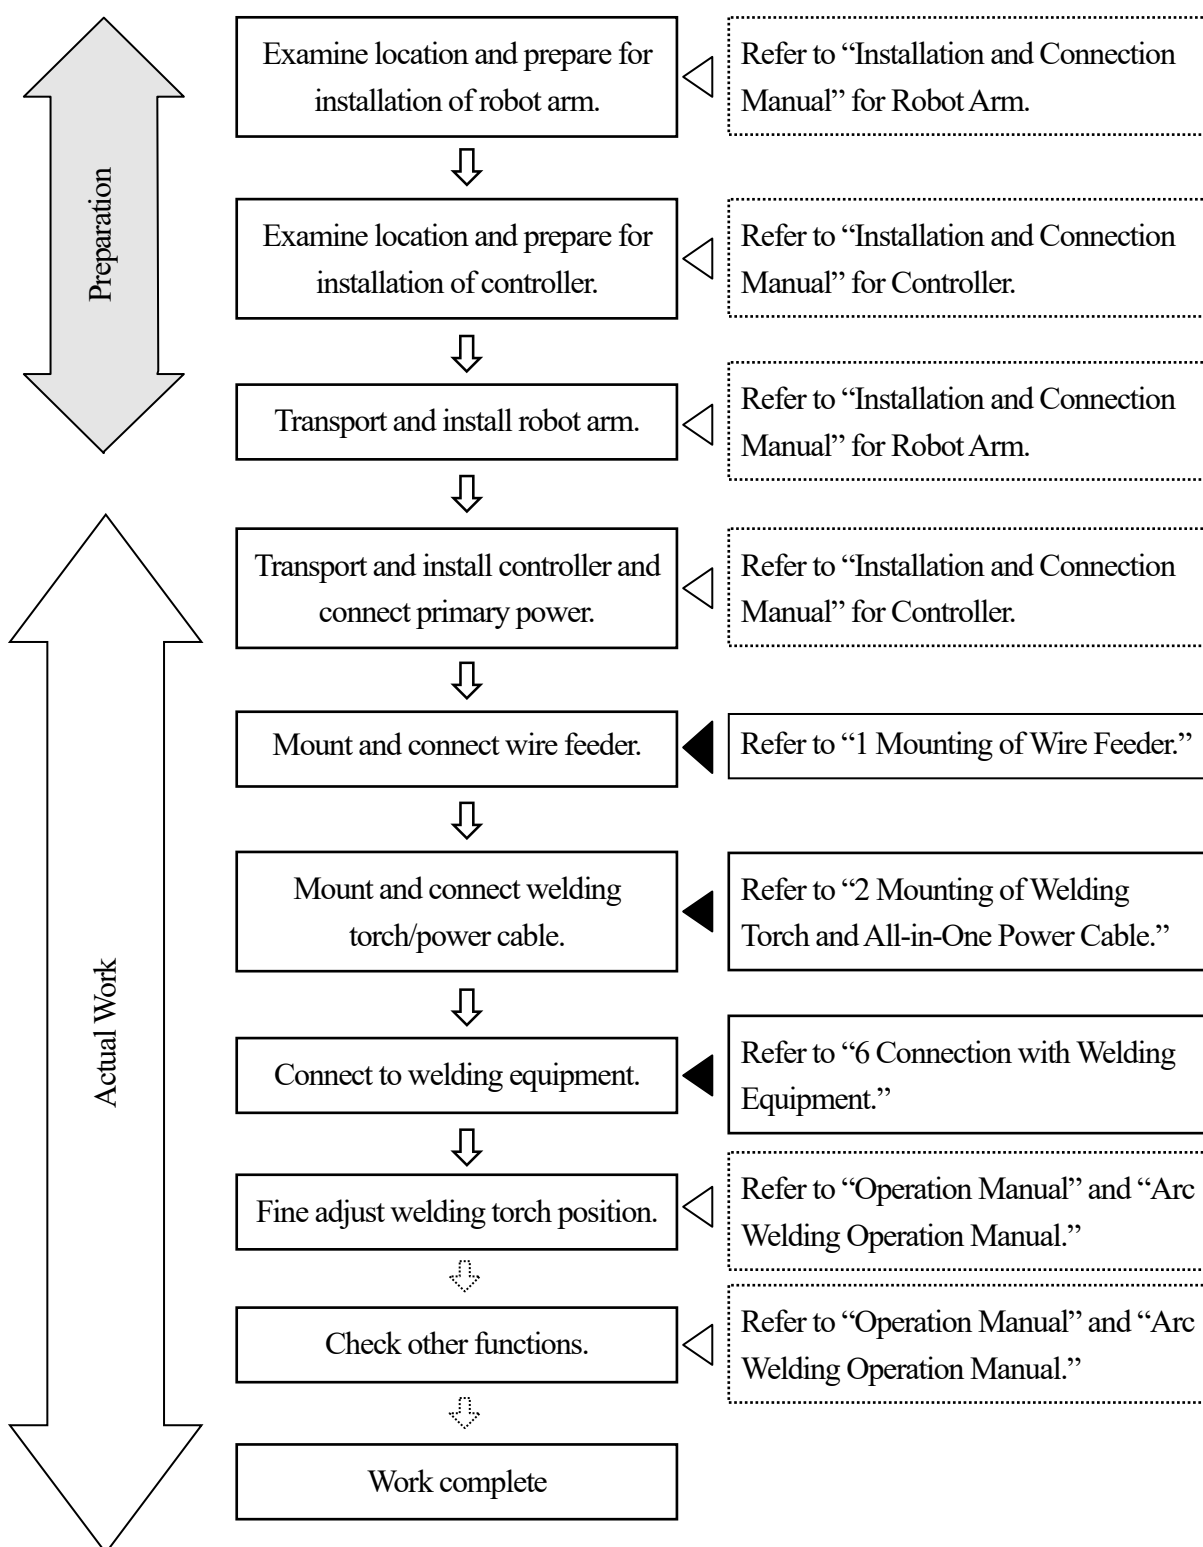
Preparation

Actual Work

Examine location and prepare for installation of robot arm.

Refer to "Installation and Connection Manual" for Robot Arm.

Examine location and prepare for installation of controller.

Refer to "Installation and Connection Manual" for Controller.

Transport and install robot arm.

Refer to "Installation and Connection Manual" for Robot Arm.

Transport and install controller and connect primary power.

Refer to "Installation and Connection Manual" for Controller.

Mount and connect wire feeder.

Refer to "1 Mounting of Wire Feeder."

Mount and connect welding torch/power cable.

Refer to "2 Mounting of Welding Torch and All-in-One Power Cable."

Connect to welding equipment.

Refer to "6 Connection with Welding Equipment."

Fine adjust welding torch position.

Refer to "Operation Manual" and "Arc Welding Operation Manual."

Check other functions.

Refer to "Operation Manual" and "Arc Welding Operation Manual."

Work complete